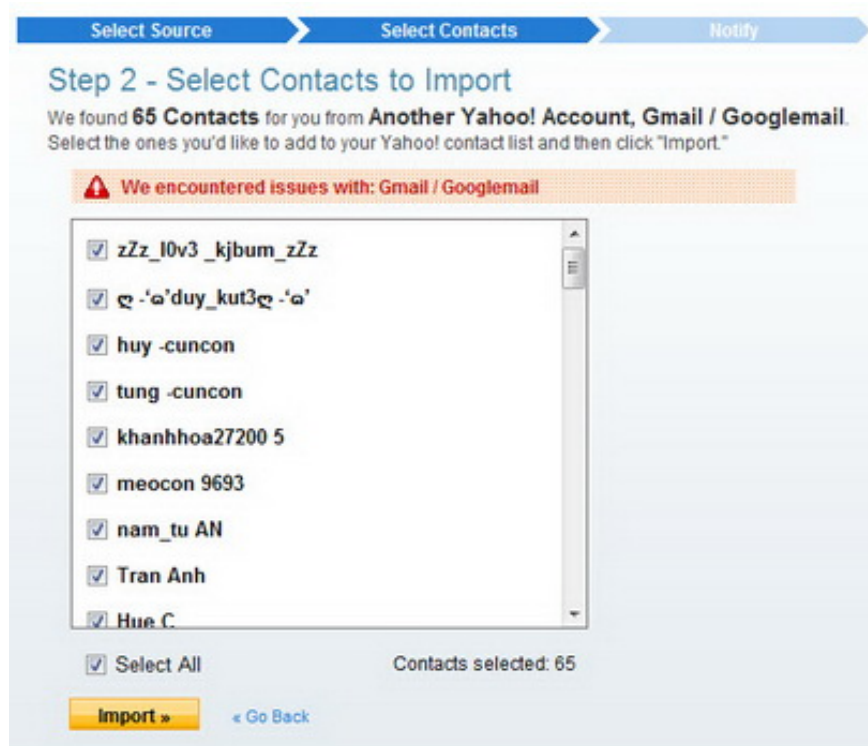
Select Source
Select Contacts
Notify

Step 2 - Select Contacts to Import

We found 65 Contacts for you from Another Yahoo! Account, Gmail / Googlemail. Select the ones you'd like to add to your Yahoo! contact list and then click "Import."

We encountered issues with: Gmail / Googlemail

zZz_l0v3 _kjbum_zZz
ლ-'ɷ'duy_kut3ლ-'ɷ'
huy -cuncon
tung -cuncon
khanhhoa27200 5
meocon 9693
nam_tu AN
Tran Anh
Hue C

Select All
Contacts selected: 65

Import »
« Go Back